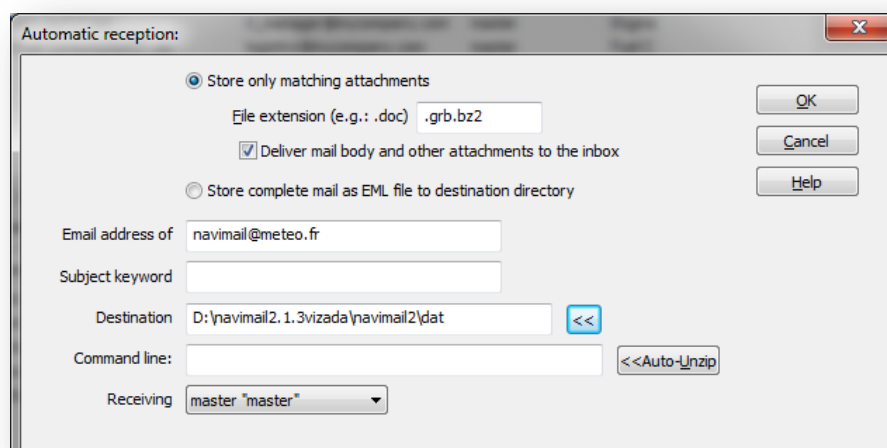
Automatic reception:

Store only matching attachments

File extension (e.g.: .doc) .grb.bz2

Deliver mail body and other attachments to the inbox

Store complete mail as EML file to destination directory

Email address of navimail@meteo.fr

Subject keyword

Destination D:\navimail2.1.3vizada\navimail2\dat <<

Command line: <<Auto-Unzip

Receiving master "master"

OK

Cancel

Help